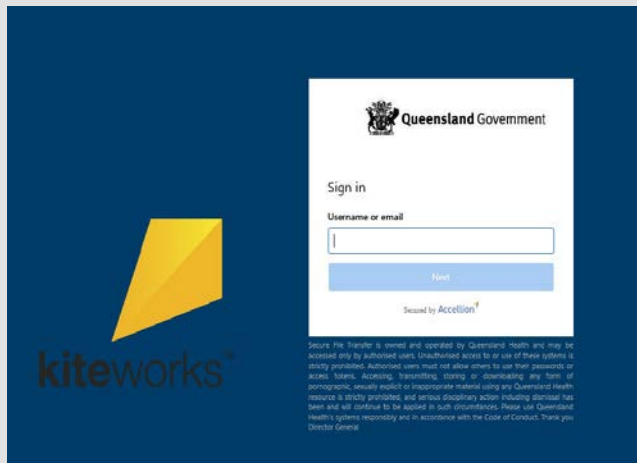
kiteworks

Queensland Government

Sign in

Username or email

Next

Secured by Accellion

Secure File Transfer is owned and operated by Queensland Health and may be accessed only by authorised users. Unauthorised access to or use of these systems is strictly prohibited. Authorised users must not allow others to use their passwords or access tokens. Accessing, transmitting, storing or downloading any form of pornographic, sexually explicit or inappropriate material using any Queensland Health resource is strictly prohibited, and serious disciplinary action including dismissal has been and will continue to be applied in such circumstances. Please use Queensland Health's systems responsibly and in accordance with the Code of Conduct. Thank you Director General